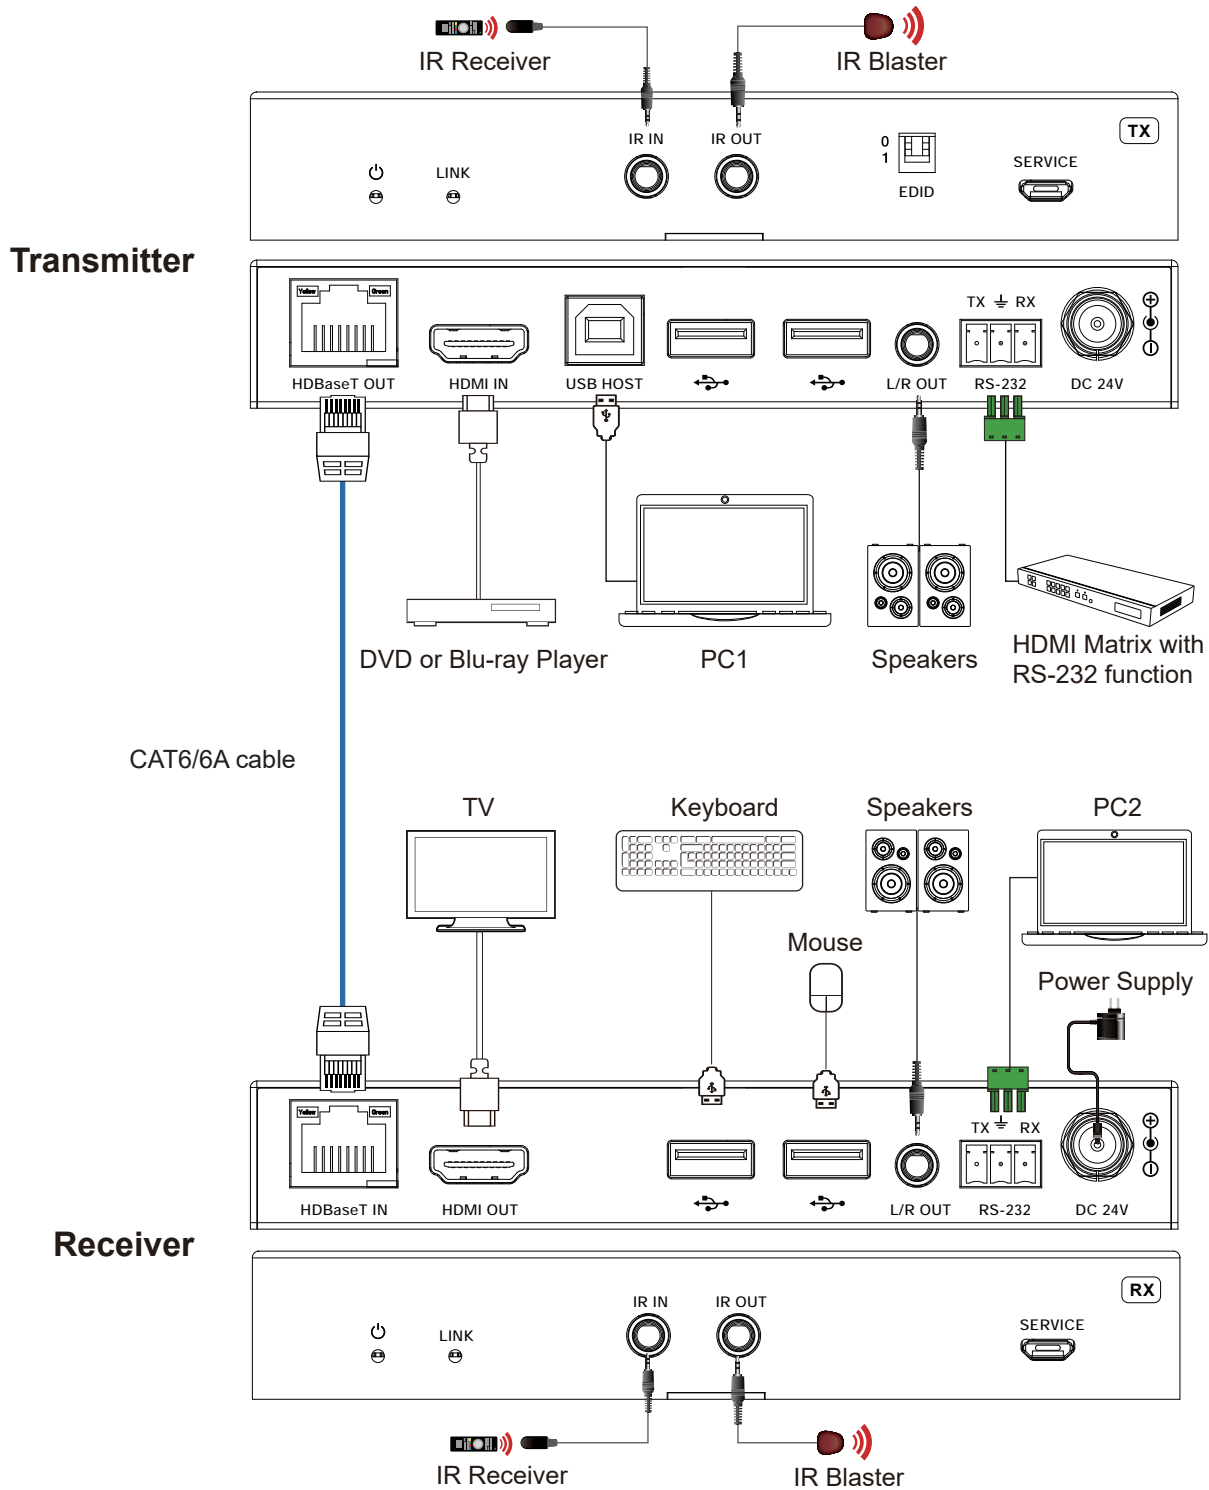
IR Receiver

IR Blaster

TX

IR IN

IR OUT

0
1

LINK

EDID

SERVICE

Transmitter

Yellow Green

HDBaseT OUT

HDMI IN

USB HOST

L/R OUT

TX ⏚ RX

RS-232

DC 24V

DVD or Blu-ray Player

PC1

Speakers

HDMI Matrix with RS-232 function

CAT6/6A cable

TV

Keyboard

Speakers

PC2

Mouse

Power Supply

Yellow Green

TX ⏚ RX

HDBaseT IN

HDMI OUT

L/R OUT

RS-232

DC 24V

Receiver

RX

IR IN

IR OUT

LINK

SERVICE

IR Receiver

IR Blaster